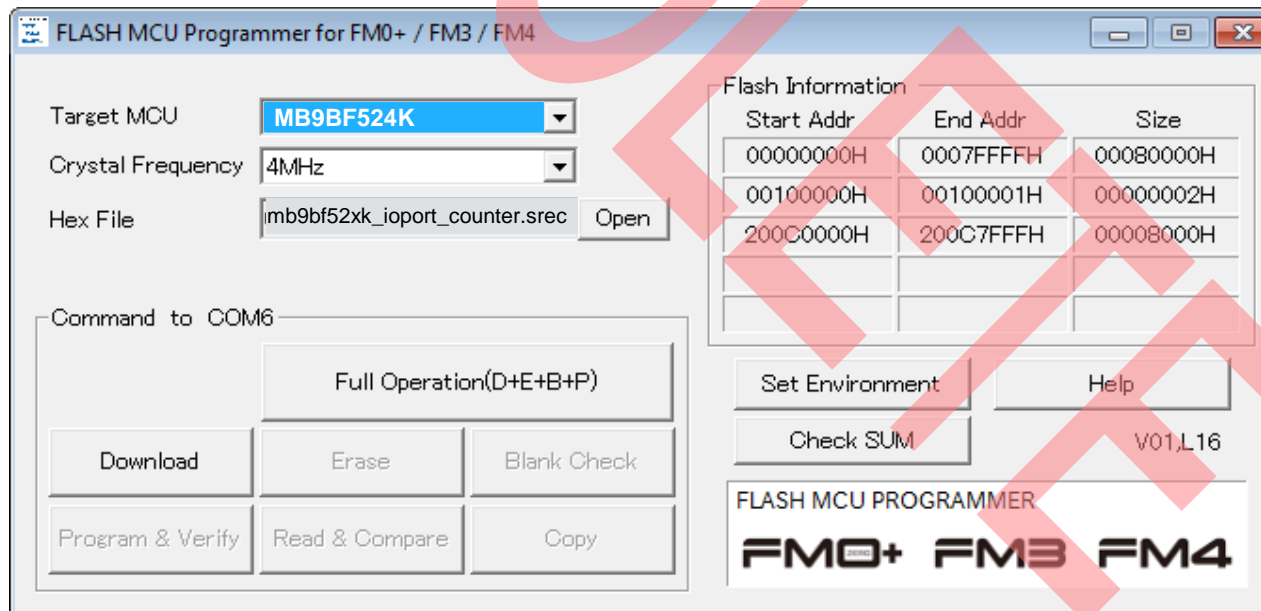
FLASH MCU Programmer for FM0+ / FM3 / FM4

Target MCU MB9BF524K
Crystal Frequency 4MHz
Hex File ımb9bf52xk_ioport_counter.srec Open

Flash Information

| Start Addr | End Addr | Size |
|---|---|---|
| 00000000H | 0007FFFFH | 00080000H |
| 00100000H | 00100001H | 00000002H |
| 200C0000H | 200C7FFFH | 00008000H |
| | | |
| | | |

Command to COM6

Full Operation(D+E+B+P)

Download Erase Blank Check

Program & Verify Read & Compare Copy

Set Environment Help

Check SUM V01,L16

FLASH MCU PROGRAMMER

FM0+ FM3 FM4